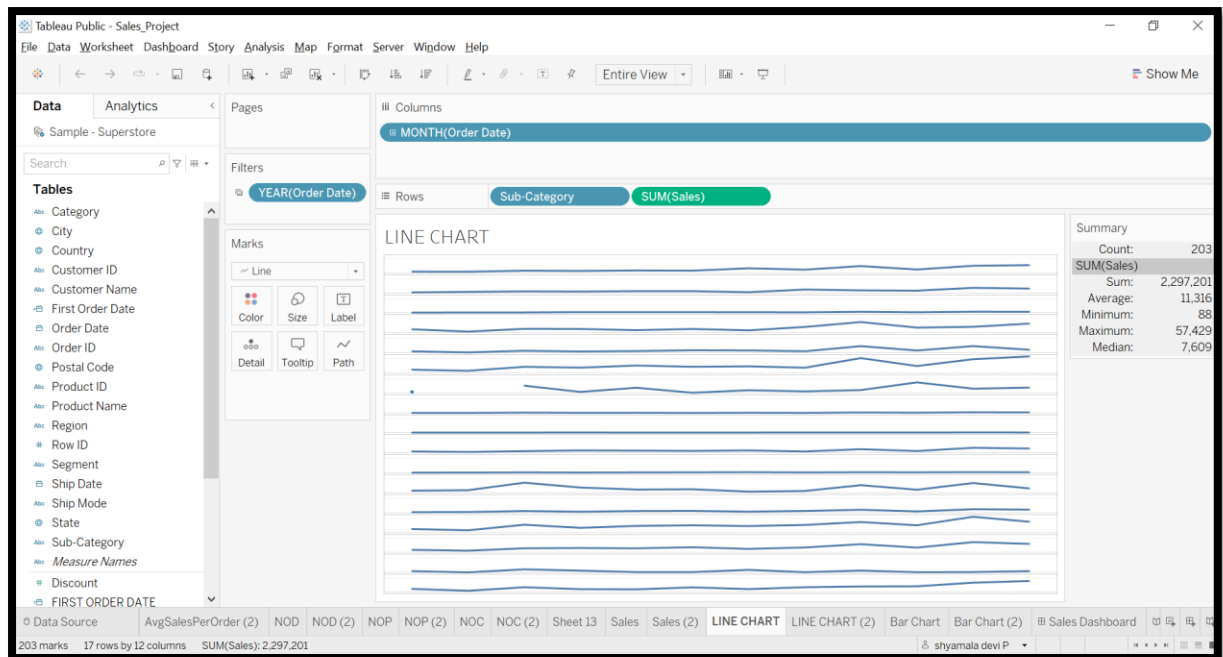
Tableau Public - Sales_Project

File Data Worksheet Dashboard Story Analysis Map Format Server Window Help

Entire View

Show Me

Data Analytics

Sample - Superstore

Search

Tables

Category
City
Country
Customer ID
Customer Name
First Order Date
Order Date
Order ID
Postal Code
Product ID
Product Name
Region
Row ID
Segment
Ship Date
Ship Mode
State
Sub-Category
Measure Names
Discount
FIRST ORDER DATE

Pages

Filters

YEAR(Order Date)

Marks

Line

Color Size Label
Detail Tooltip Path

Columns

MONTH(Order Date)

Rows

Sub-Category SUM(Sales)

LINE CHART

Summary

Count: 203
SUM(Sales)
Sum: 2,297,201
Average: 11,316
Minimum: 88
Maximum: 57,429
Median: 7,609

Data Source AvgSalesPerOrder (2) NOD NOD (2) NOP NOP (2) NOC NOC (2) Sheet 13 Sales Sales (2) LINE CHART LINE CHART (2) Bar Chart Bar Chart (2) Sales Dashboard

203 marks 17 rows by 12 columns SUM(Sales): 2,297,201

shyamala devi P